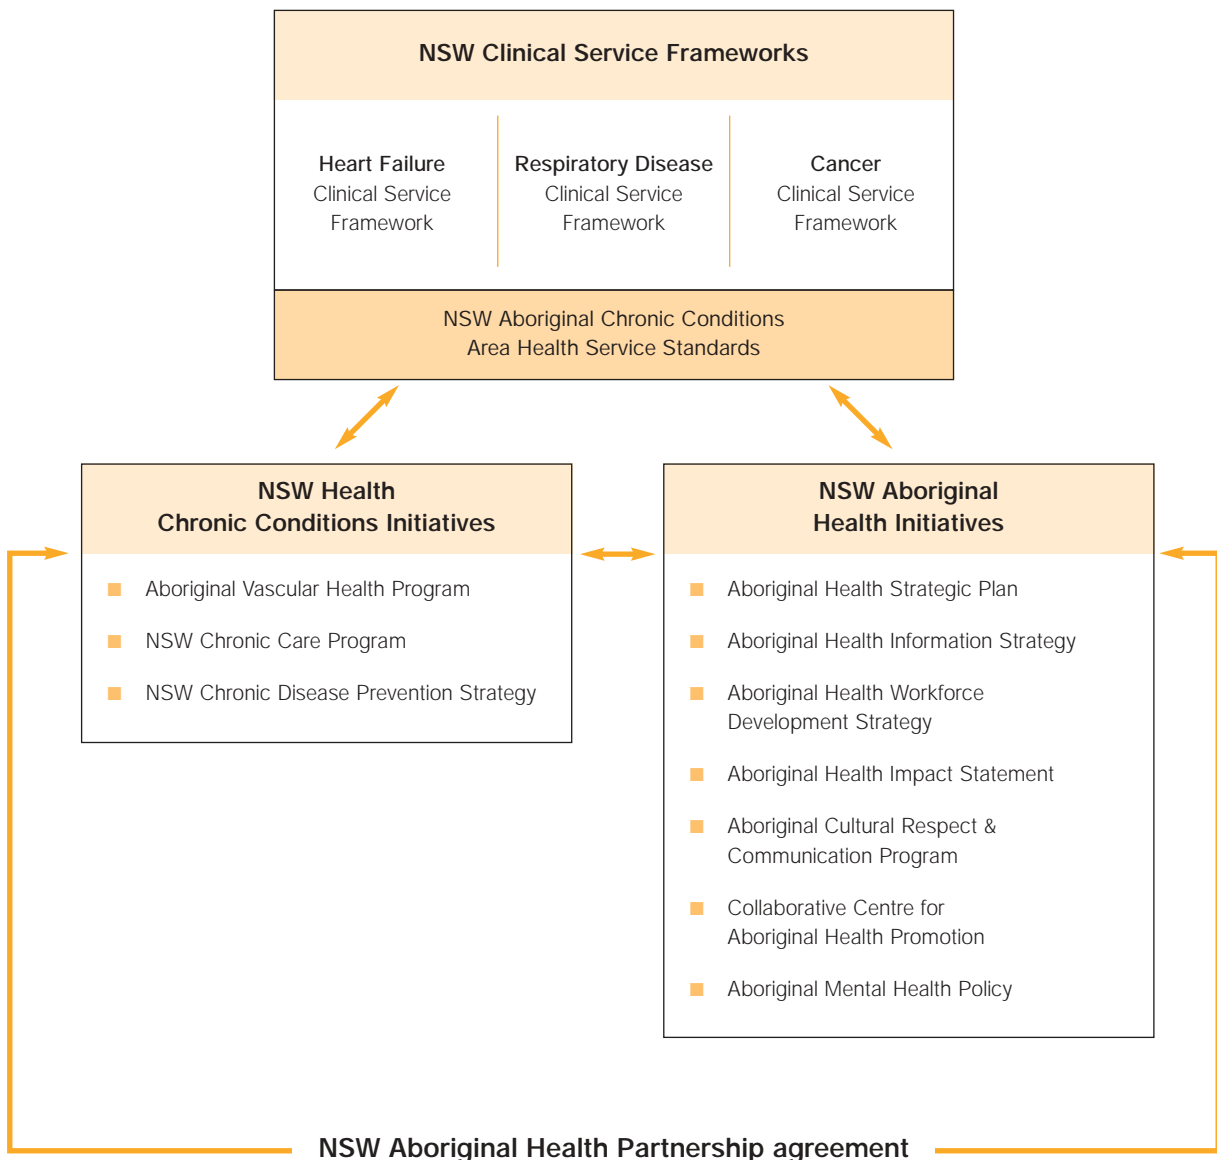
NSW Clinical Service Frameworks

Heart Failure
Clinical Service
Framework

Respiratory Disease
Clinical Service
Framework

Cancer
Clinical Service
Framework

NSW Aboriginal Chronic Conditions
Area Health Service Standards

NSW Health
Chronic Conditions Initiatives

- Aboriginal Vascular Health Program
- NSW Chronic Care Program
- NSW Chronic Disease Prevention Strategy

NSW Aboriginal
Health Initiatives

- Aboriginal Health Strategic Plan
- Aboriginal Health Information Strategy
- Aboriginal Health Workforce Development Strategy
- Aboriginal Health Impact Statement
- Aboriginal Cultural Respect & Communication Program
- Collaborative Centre for Aboriginal Health Promotion
- Aboriginal Mental Health Policy

NSW Aboriginal Health Partnership agreement